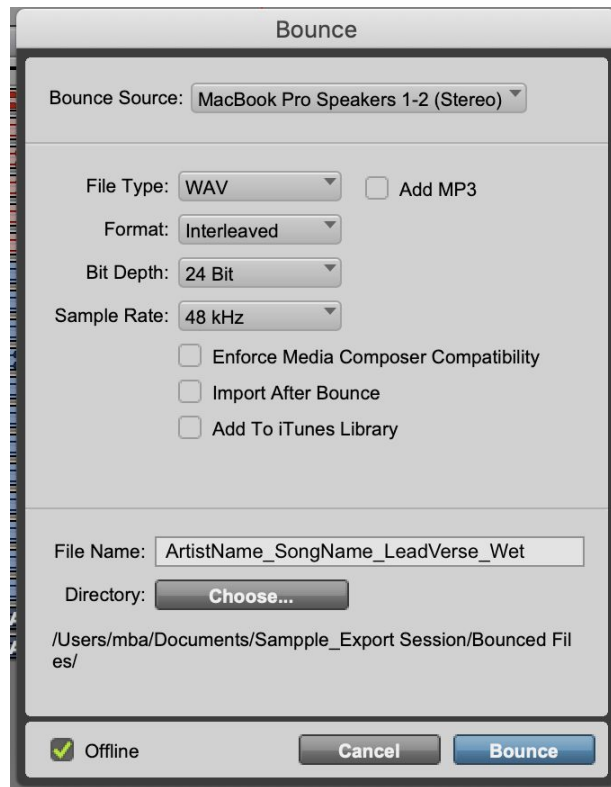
Bounce

Bounce Source: MacBook Pro Speakers 1-2 (Stereo)

File Type: WAV

Add MP3

Format: Interleaved

Bit Depth: 24 Bit

Sample Rate: 48 kHz

Enforce Media Composer Compatibility

Import After Bounce

Add To iTunes Library

File Name: ArtistName_SongName_LeadVerse_Wet

Directory: Choose...

/Users/mba/Documents/Sampple_Export Session/Bounced Files/

Offline

Cancel

Bounce